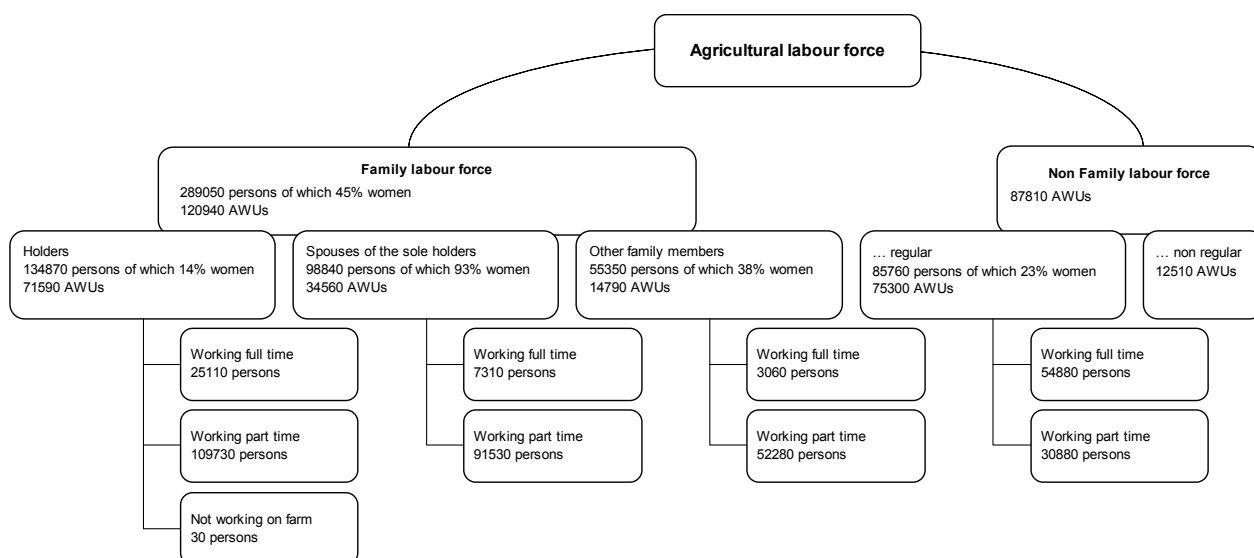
Agricultural labour force

Family labour force
289050 persons of which 45% women
120940 AWUs

Non Family labour force
87810 AWUs

Holders
134870 persons of which 14% women
71590 AWUs

Spouses of the sole holders
98840 persons of which 93% women
34560 AWUs

Other family members
55350 persons of which 38% women
14790 AWUs

… regular
85760 persons of which 23% women
75300 AWUs

… non regular
12510 AWUs

Working full time
25110 persons

Working part time
109730 persons

Not working on farm
30 persons

Working full time
7310 persons

Working part time
91530 persons

Working full time
3060 persons

Working part time
52280 persons

Working full time
54880 persons

Working part time
30880 persons